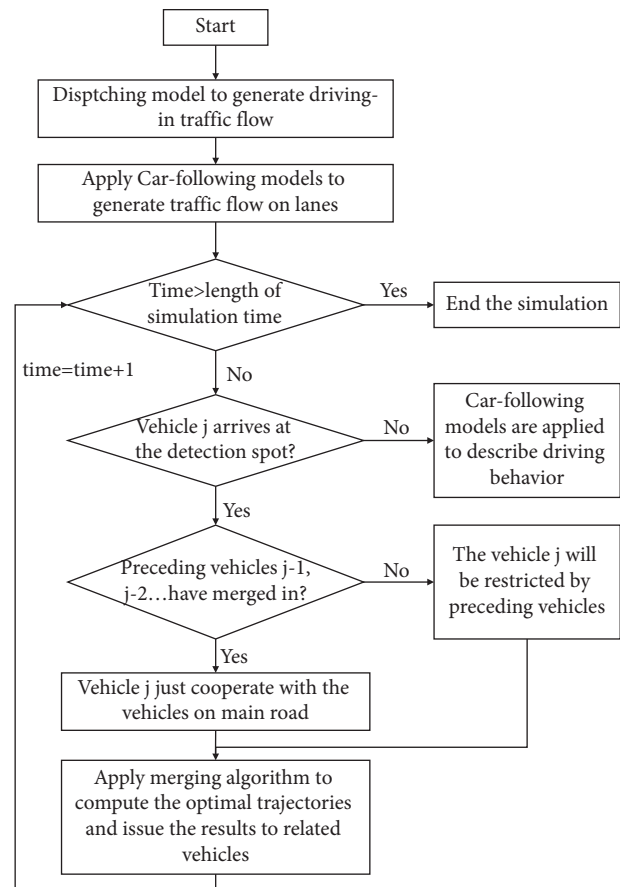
Start

Disptching model to generate driving-in traffic flow

Apply Car-following models to generate traffic flow on lanes

Time>length of simulation time

Yes

End the simulation

time=time+1

No

Vehicle j arrives at the detection spot?

No

Car-following models are applied to describe driving behavior

Yes

Preceding vehicles j-1, j-2…have merged in?

No

The vehicle j will be restricted by preceding vehicles

Yes

Vehicle j just cooperate with the vehicles on main road

Apply merging algorithm to compute the optimal trajectories and issue the results to related vehicles